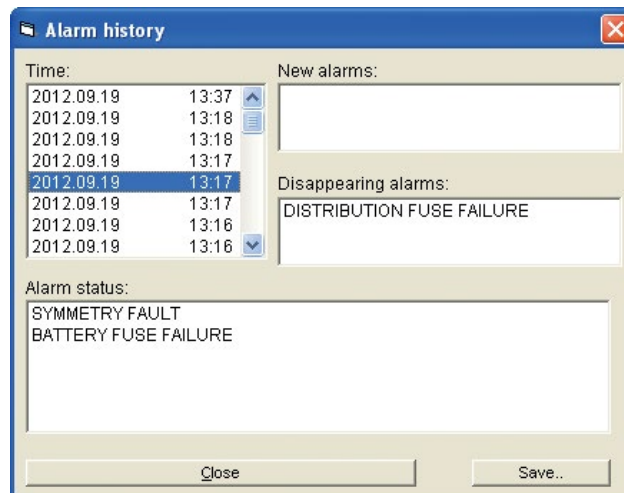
Alarm history

Time:

2012.09.19 13:37
2012.09.19 13:18
2012.09.19 13:18
2012.09.19 13:17
2012.09.19 13:17
2012.09.19 13:17
2012.09.19 13:16
2012.09.19 13:16

New alarms:

Disappearing alarms:

DISTRIBUTION FUSE FAILURE

Alarm status:

SYMMETRY FAULT
BATTERY FUSE FAILURE

Close

Save..